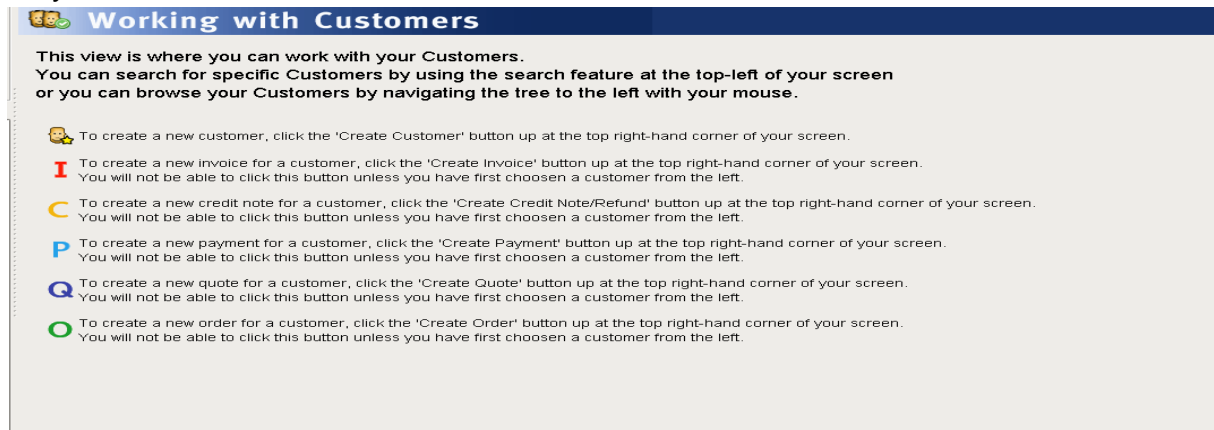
Working with Customers

This view is where you can work with your Customers.
You can search for specific Customers by using the search feature at the top-left of your screen or you can browse your Customers by navigating the tree to the left with your mouse.

To create a new customer, click the 'Create Customer' button up at the top right-hand corner of your screen.

I To create a new invoice for a customer, click the 'Create Invoice' button up at the top right-hand corner of your screen.
You will not be able to click this button unless you have first choosen a customer from the left.

C To create a new credit note for a customer, click the 'Create Credit Note/Refund' button up at the top right-hand corner of your screen.
You will not be able to click this button unless you have first choosen a customer from the left.

P To create a new payment for a customer, click the 'Create Payment' button up at the top right-hand corner of your screen.
You will not be able to click this button unless you have first choosen a customer from the left.

Q To create a new quote for a customer, click the 'Create Quote' button up at the top right-hand corner of your screen.
You will not be able to click this button unless you have first choosen a customer from the left.

O To create a new order for a customer, click the 'Create Order' button up at the top right-hand corner of your screen.
You will not be able to click this button unless you have first choosen a customer from the left.